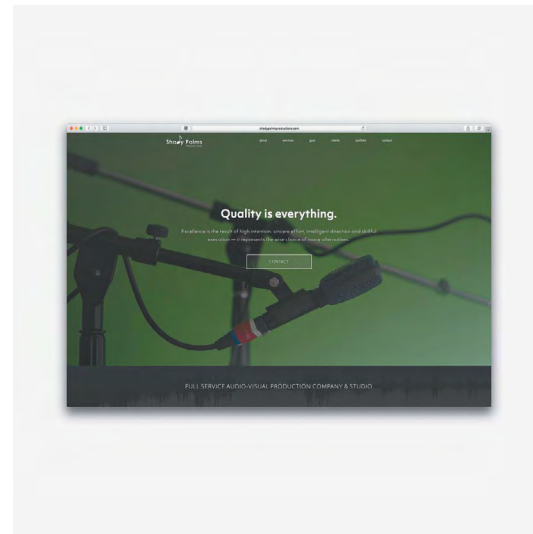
shadypalmsproductions.com

Shady Palms

about services gear clients portfolio contact

Quality is everything.

Excellence is the result of high intention, sincere effort, intelligent direction and skillful execution — it represents the wise choice of many alternatives.

CONTACT

FULL SERVICE AUDIO-VISUAL PRODUCTION COMPANY & STUDIO